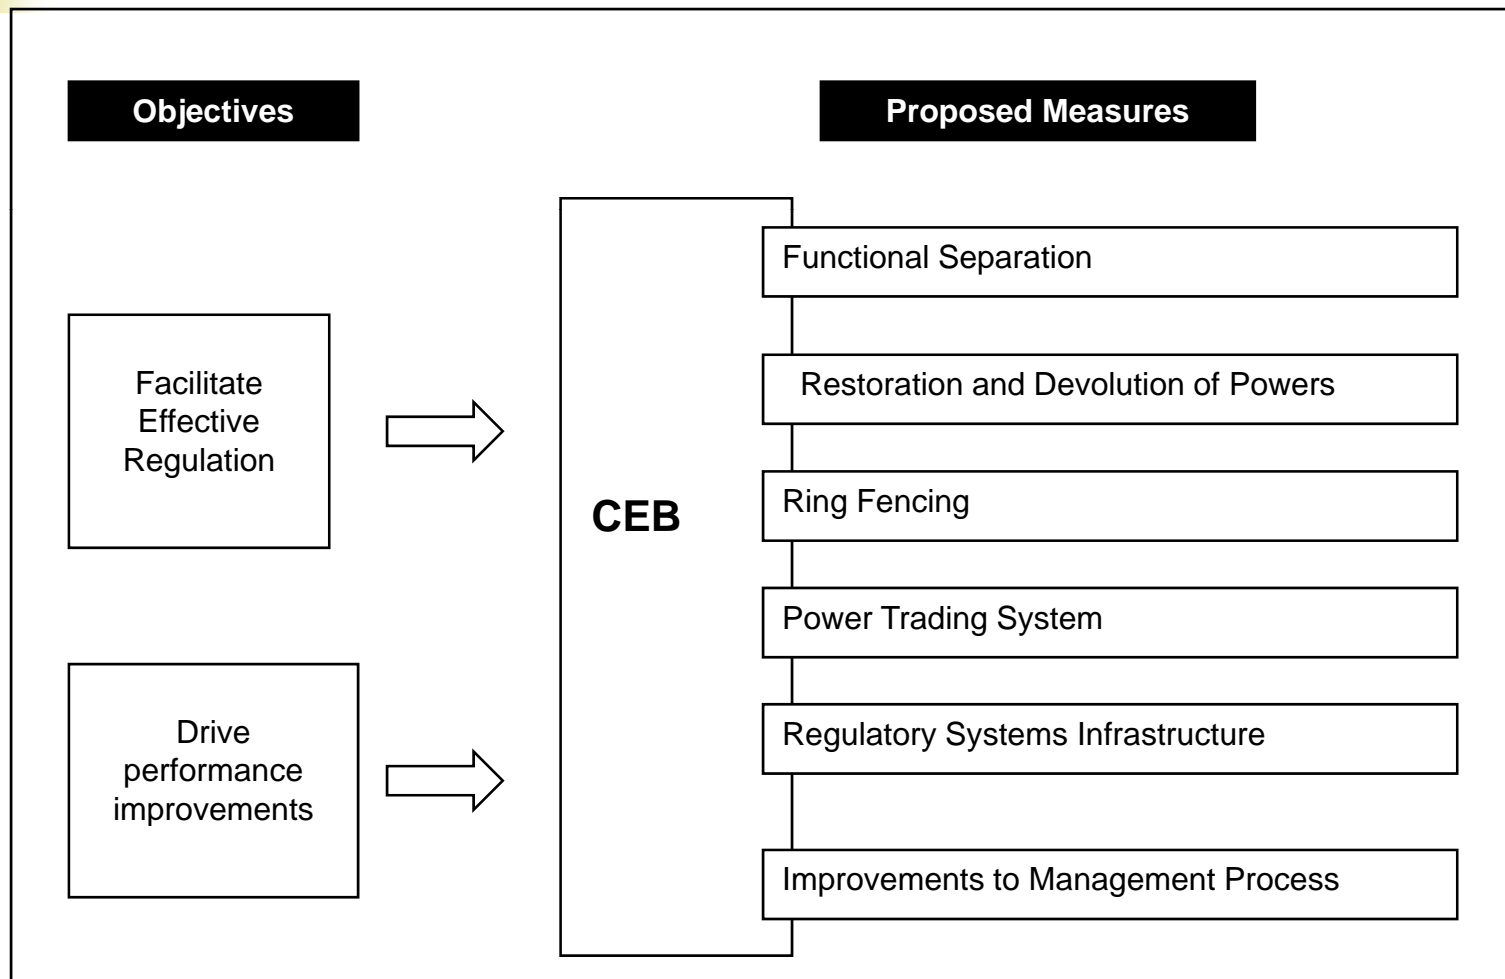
Objectives

Proposed Measures

Facilitate Effective Regulation

Drive performance improvements

CEB

Functional Separation

Restoration and Devolution of Powers

Ring Fencing

Power Trading System

Regulatory Systems Infrastructure

Improvements to Management Process